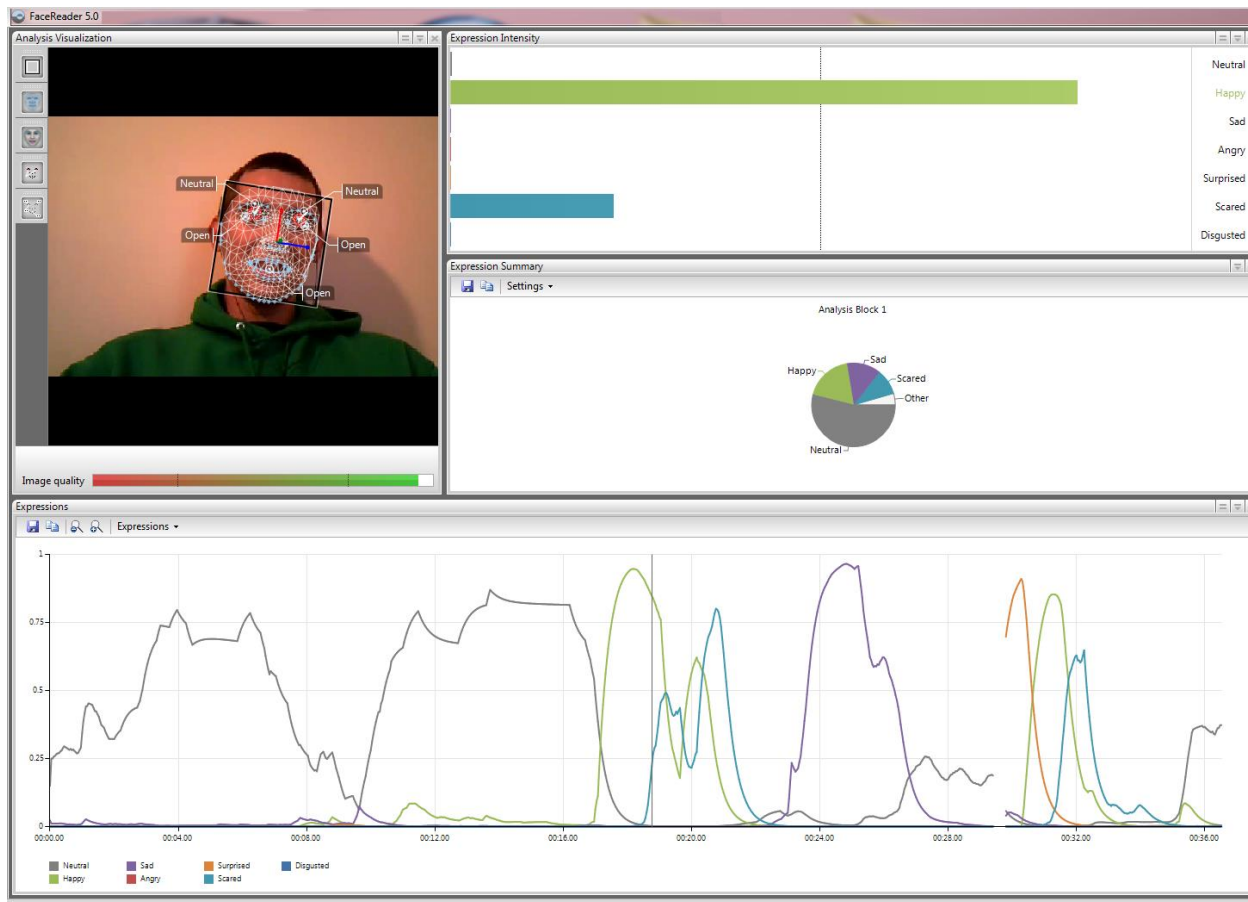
FaceReader 5.0

Analysis Visualization

Neutral
Neutral
Open
Open
Open

Image quality

Expression Intensity

Neutral
Happy
Sad
Angry
Surprised
Scared
Disgusted

Expression Summary

Settings

Analysis Block 1

Happy
Sad
Scared
Other
Neutral

Expressions

Expressions

1
0.75
0.5
0.25
0

00:00.00
00:04.00
00:08.00
00:12.00
00:16.00
00:20.00
00:24.00
00:28.00
00:32.00
00:36.00

Neutral
Happy
Sad
Angry
Surprised
Scared
Disgusted